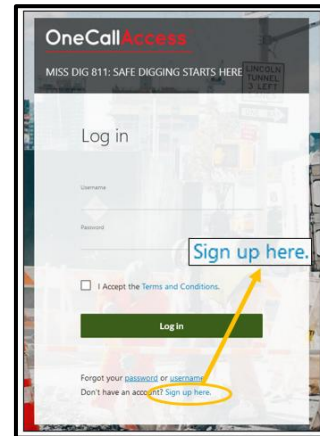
OneCallAccess

MISS DIG 811: SAFE DIGGING STARTS HERE

LINCOLN TUNNEL 3 LEFT

Log in

Username

Password

Sign up here.

I Accept the Terms and Conditions.

Log in

Forgot your password or username.

Don't have an account? Sign up here.